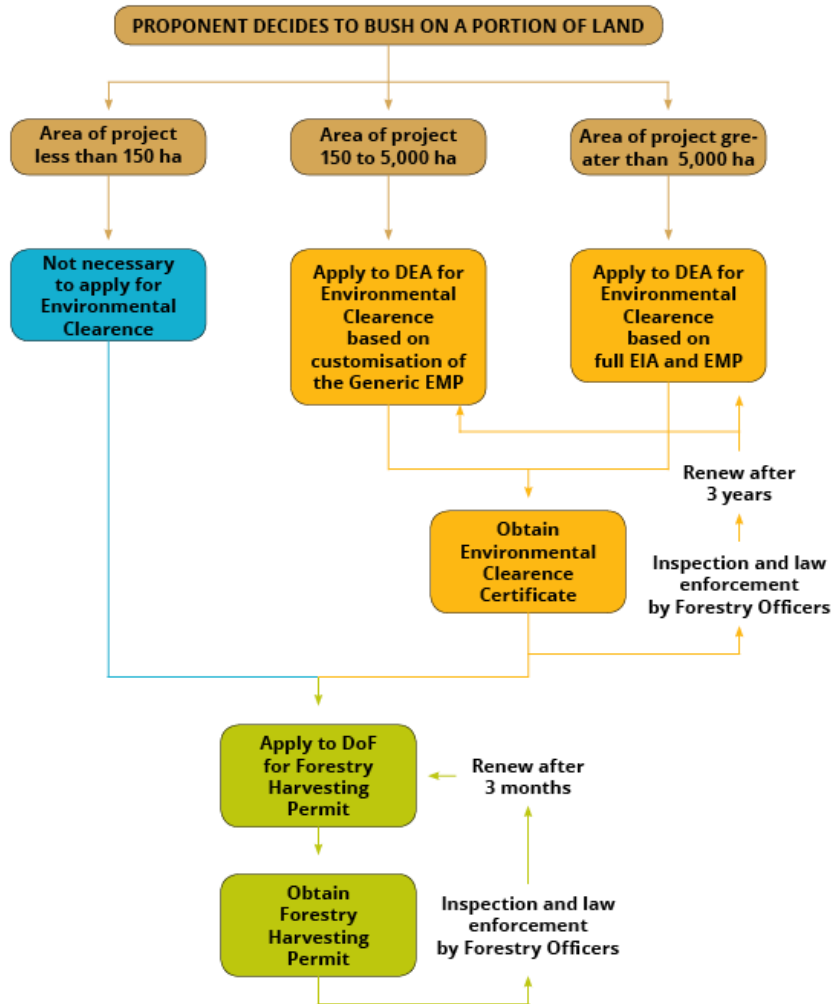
PROPONENT DECIDES TO BUSH ON A PORTION OF LAND

Area of project less than 150 ha

Area of project 150 to 5,000 ha

Area of project greater than 5,000 ha

Not necessary to apply for Environmental Clearence

Apply to DEA for Environmental Clearence based on customisation of the Generic EMP

Apply to DEA for Environmental Clearence based on full EIA and EMP

Renew after 3 years

Obtain Environmental Clearence Certificate

Inspection and law enforcement by Forestry Officers

Apply to DoF for Forestry Harvesting Permit

Renew after 3 months

Obtain Forestry Harvesting Permit

Inspection and law enforcement by Forestry Officers